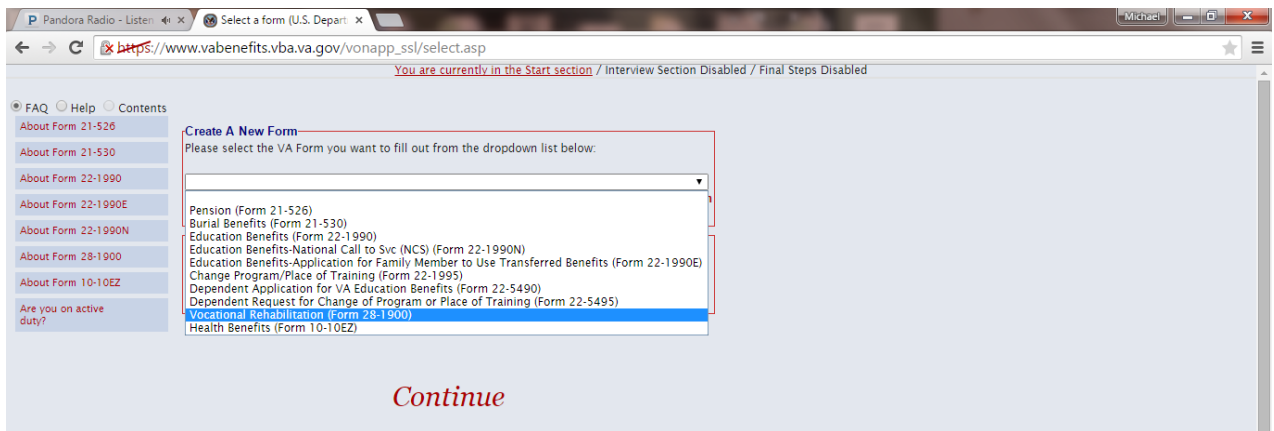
Pandora Radio - Listen ×
Select a form (U.S. Depart ×
Michael
https://www.vabenefits.vba.va.gov/vonapp_ssl/select.asp

You are currently in the Start section / Interview Section Disabled / Final Steps Disabled

FAQ Help Contents

About Form 21-526
About Form 21-530
About Form 22-1990
About Form 22-1990E
About Form 22-1990N
About Form 28-1900
About Form 10-10EZ
Are you on active duty?

Create A New Form
Please select the VA Form you want to fill out from the dropdown list below:

Pension (Form 21-526)
Burial Benefits (Form 21-530)
Education Benefits (Form 22-1990)
Education Benefits-National Call to Svc (NCS) (Form 22-1990N)
Education Benefits-Application for Family Member to Use Transferred Benefits (Form 22-1990E)
Change Program/Place of Training (Form 22-1995)
Dependent Application for VA Education Benefits (Form 22-5490)
Dependent Request for Change of Program or Place of Training (Form 22-5495)
Vocational Rehabilitation (Form 28-1900)
Health Benefits (Form 10-10EZ)

Continue